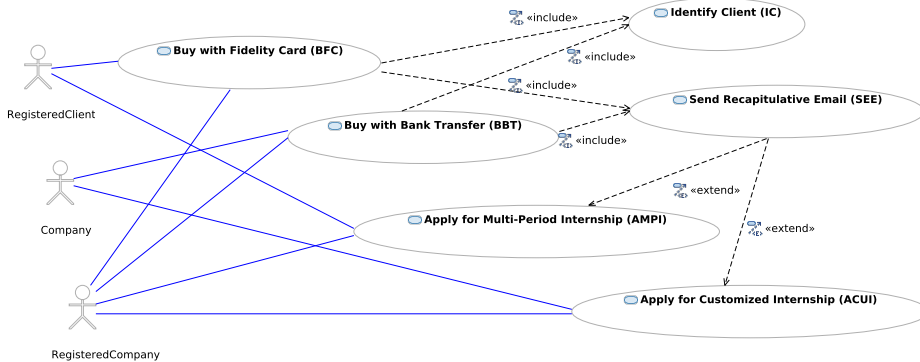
«include»

Identify Client (IC)

Buy with Fidelity Card (BFC)

«include»

«include»

RegisteredClient

Send Recapitulative Email (SEE)

Buy with Bank Transfer (BBT)

«include»

Company

«extend»

Apply for Multi-Period Internship (AMPI)

«extend»

Apply for Customized Internship (ACUI)

RegisteredCompany